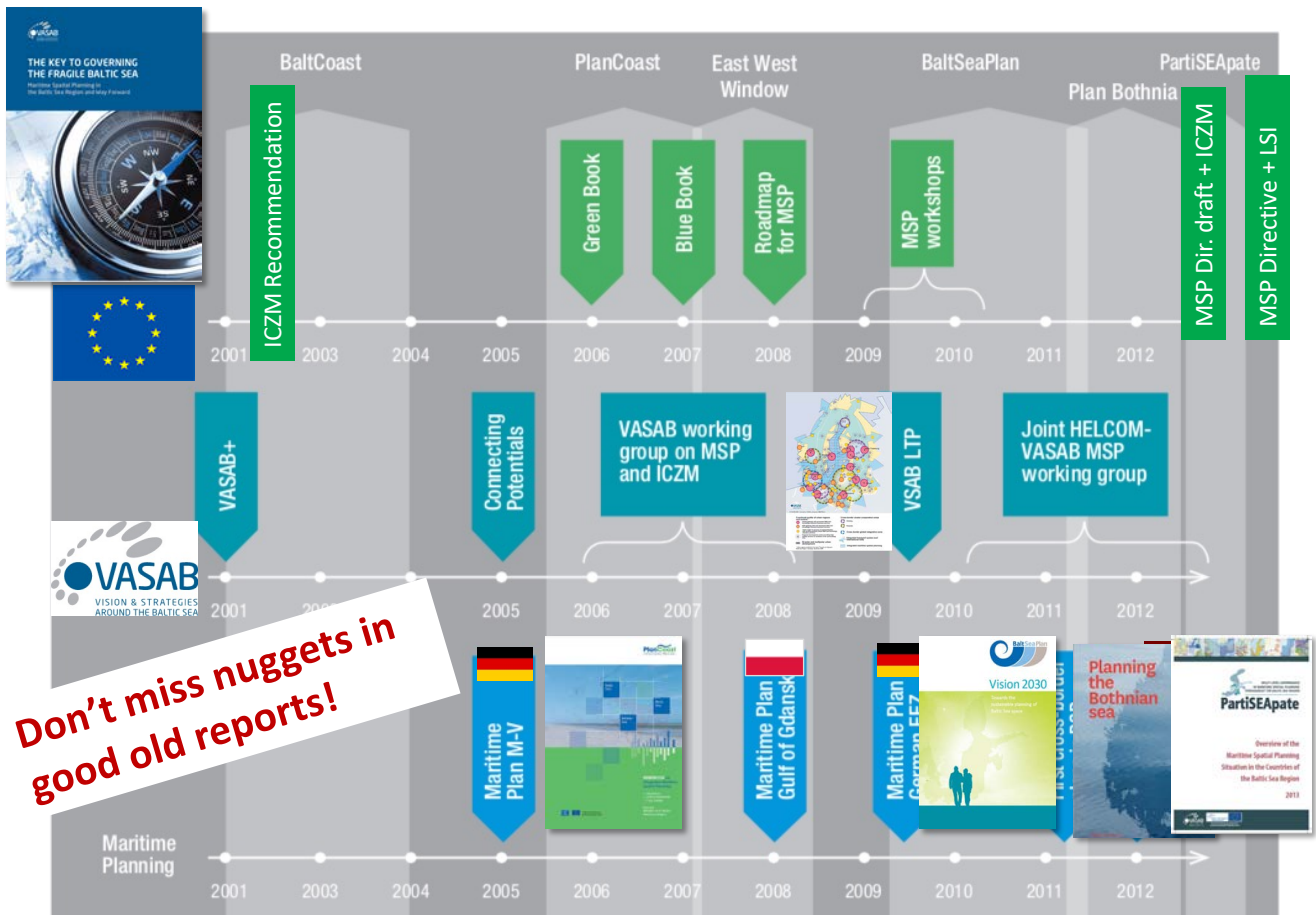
VASAB

THE KEY TO GOVERNING THE FRAGILE BALTIC SEA

Maritime Spatial Planning in the Baltic Sea Region and Way Forward

BaltCoast

PlanCoast

East West Window

BaltSeaPlan

PartiSEApate

Plan Bothnia

ICZM Recommendation

Green Book

Blue Book

Roadmap for MSP

MSP workshops

MSP Dir. draft + ICZM

MSP Directive + LSI

2001 2003 2004 2005 2006 2007 2008 2009 2010 2011 2012

VASAB+

Connecting Potentials

VASAB working group on MSP and ICZM

VSAB LTP

Joint HELCOM-VASAB MSP working group

VASAB
VISION & STRATEGIES AROUND THE BALTIC SEA

2001 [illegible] 2005 2006 2007 2008 2009 2010 2011 2012

Don't miss nuggets in good old reports!

Maritime Plan M-V

PlanCoast

Maritime Plan Gulf of Gdansk

Maritime Plan German EEZ

BaltSeaPlan

Vision 2030

First cross-border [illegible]

Planning the Bothnian sea

PartiSEApate

Overview of the Maritime Spatial Planning Situation in the Countries of the Baltic Sea Region

2013

Maritime Planning

2001 2003 2004 2005 2006 2007 2008 2009 2010 2011 2012